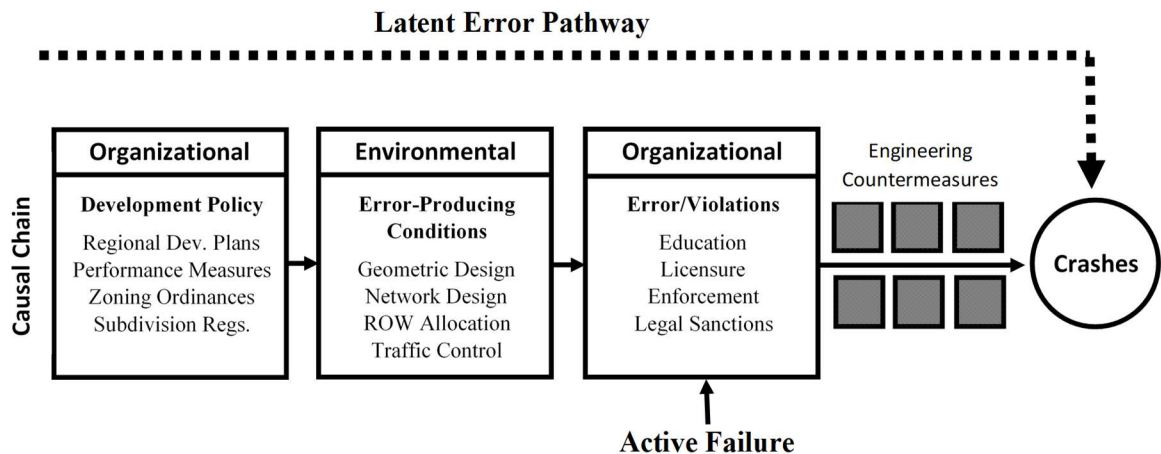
Latent Error Pathway

Causal Chain

Organizational

Development Policy

Regional Dev. Plans
Performance Measures
Zoning Ordinances
Subdivision Regs.

Environmental

Error-Producing Conditions

Geometric Design
Network Design
ROW Allocation
Traffic Control

Organizational

Error/Violations

Education
Licensure
Enforcement
Legal Sanctions

Engineering Countermeasures

Crashes

Active Failure